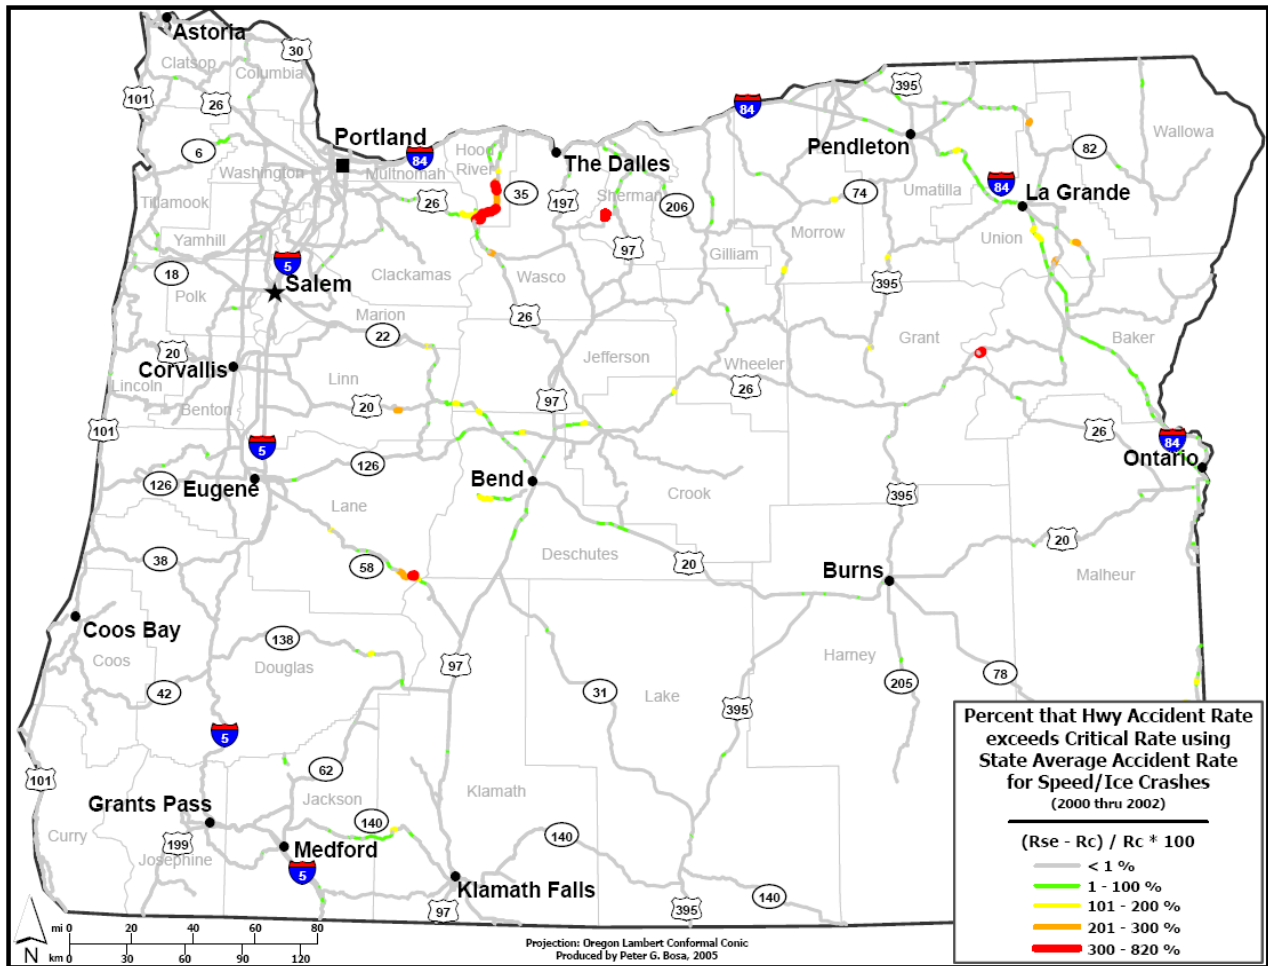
Astoria
30
Clatsop
Columbia
101
26
395
84
Wallowa
Portland
Pendleton
82
6
84
Hood River
The Dalles
Washington
Multnomah
Tillamook
26
35
197
Sherman
206
Umatilla
74
84
La Grande
Yamhill
97
Morrow
Union
5
Salem
Clackamas
Wasco
Gilliam
18
Polk
395
Marion
26
Grant
Baker
20
22
Jefferson
Corvallis
Lincoln
Linn
Wheeler
26
Benton
20
97
101
26
84
5
Ontario
126
126
Eugene
Bend
Crook
395
Lane
20
38
Deschutes
58
20
Burns
Malheur
Coos Bay
Coos
138
Douglas
Harney
97
42
31
Lake
78
205
5
395
62
101
Klamath
Grants Pass
Jackson
140
Curry
140
199
Josephine
Medford
5
Klamath Falls
97
395
140
Percent that Hwy Accident Rate exceeds Critical Rate using State Average Accident Rate for Speed/Ice Crashes
(2000 thru 2002)
(Rse - Rc) / Rc * 100
< 1 %
1 - 100 %
101 - 200 %
201 - 300 %
300 - 820 %
mi 0 20 40 60 80
N km 0 30 60 90 120
Projection: Oregon Lambert Conformal Conic
Produced by Peter G. Bosa, 2005